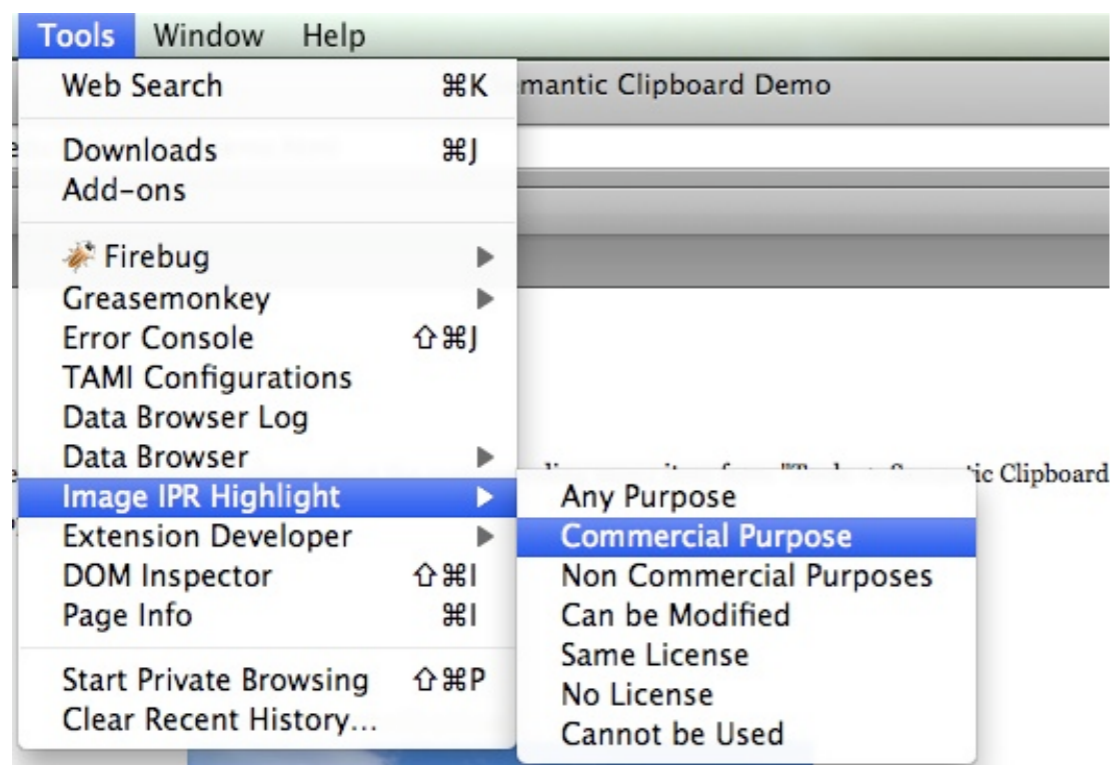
Tools Window Help

Web Search ⌘K
Downloads ⌘J
Add-ons
Firebug
Greasemonkey
Error Console ⇧⌘J
TAMI Configurations
Data Browser Log
Data Browser
Image IPR Highlight
Extension Developer
DOM Inspector ⇧⌘I
Page Info ⌘I
Start Private Browsing ⇧⌘P
Clear Recent History...

Any Purpose
Commercial Purpose
Non Commercial Purposes
Can be Modified
Same License
No License
Cannot be Used

mantic Clipboard Demo

tic Clipboard